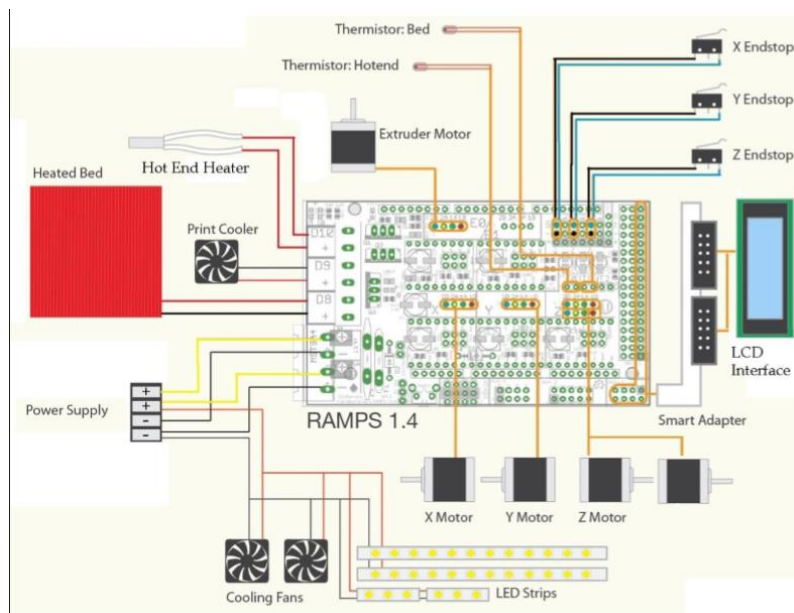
Thermistor: Bed
Thermistor: Hotend
X Endstop
Y Endstop
Z Endstop
Extruder Motor
Hot End Heater
Heated Bed
Print Cooler
D10
D9
D8
E0
LCD Interface
Power Supply
+
+
-
-
RAMPS 1.4
Smart Adapter
X Motor
Y Motor
Z Motor
Cooling Fans
LED Strips